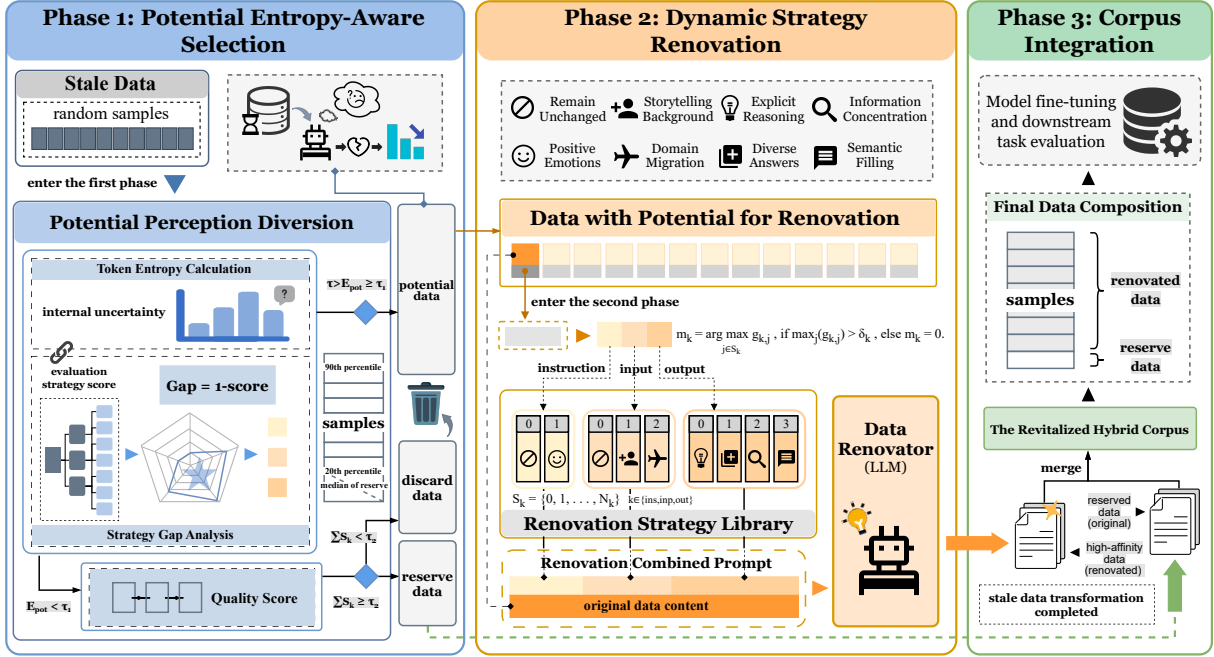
Phase 1: Potential Entropy-Aware Selection

Stale Data
random samples

enter the first phase

Potential Perception Diversion

Token Entropy Calculation
internal uncertainty
?

evaluation strategy score
Gap = 1-score

Strategy Gap Analysis

$E_{pot} < \tau_1$
Quality Score

$\tau > E_{pot} \geq \tau_1$
90th percentile
samples
20th percentile
median of reserve
$\sum S_k < \tau_2$
$\sum S_k \geq \tau_2$

potential data
discard data
reserve data

Phase 2: Dynamic Strategy Renovation

Remain Unchanged
Storytelling Background
Explicit Reasoning
Information Concentration
Positive Emotions
Domain Migration
Diverse Answers
Semantic Filling

Data with Potential for Renovation

enter the second phase

$m_k = \arg\max_{j \in S_k} g_{k,j}$ , if $\max_j(g_{k,j}) > \delta_k$ , else $m_k = 0$.

instruction
input
output

0 1
0 1 2
0 1 2 3

$S_k = \{0, 1, \ldots, N_k\}$ $k \in \{ins, inp, out\}$

Renovation Strategy Library

Renovation Combined Prompt
original data content

Data Renovator
(LLM)

Phase 3: Corpus Integration

Model fine-tuning and downstream task evaluation

Final Data Composition
samples
renovated data
reserve data

The Revitalized Hybrid Corpus

merge
reserved data (original)
high-affinity data (renovated)

stale data transformation completed